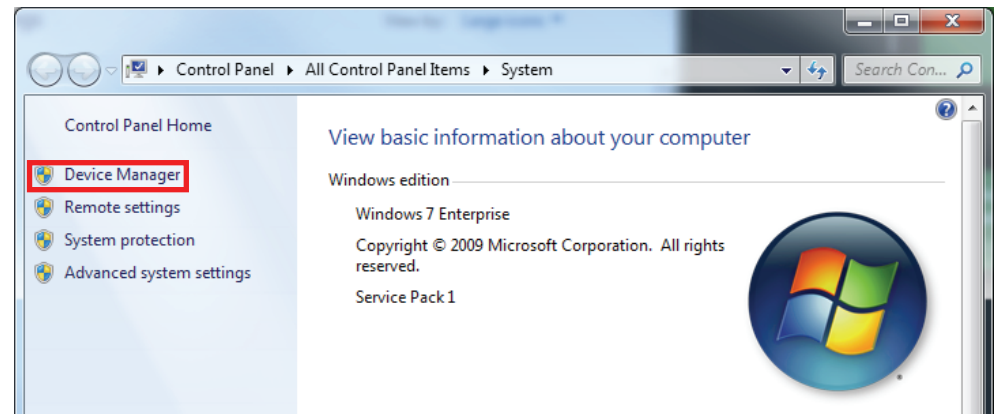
Control Panel ▸ All Control Panel Items ▸ System

Search Con...

Control Panel Home

Device Manager

Remote settings

System protection

Advanced system settings

View basic information about your computer

Windows edition

Windows 7 Enterprise

Copyright © 2009 Microsoft Corporation. All rights reserved.

Service Pack 1